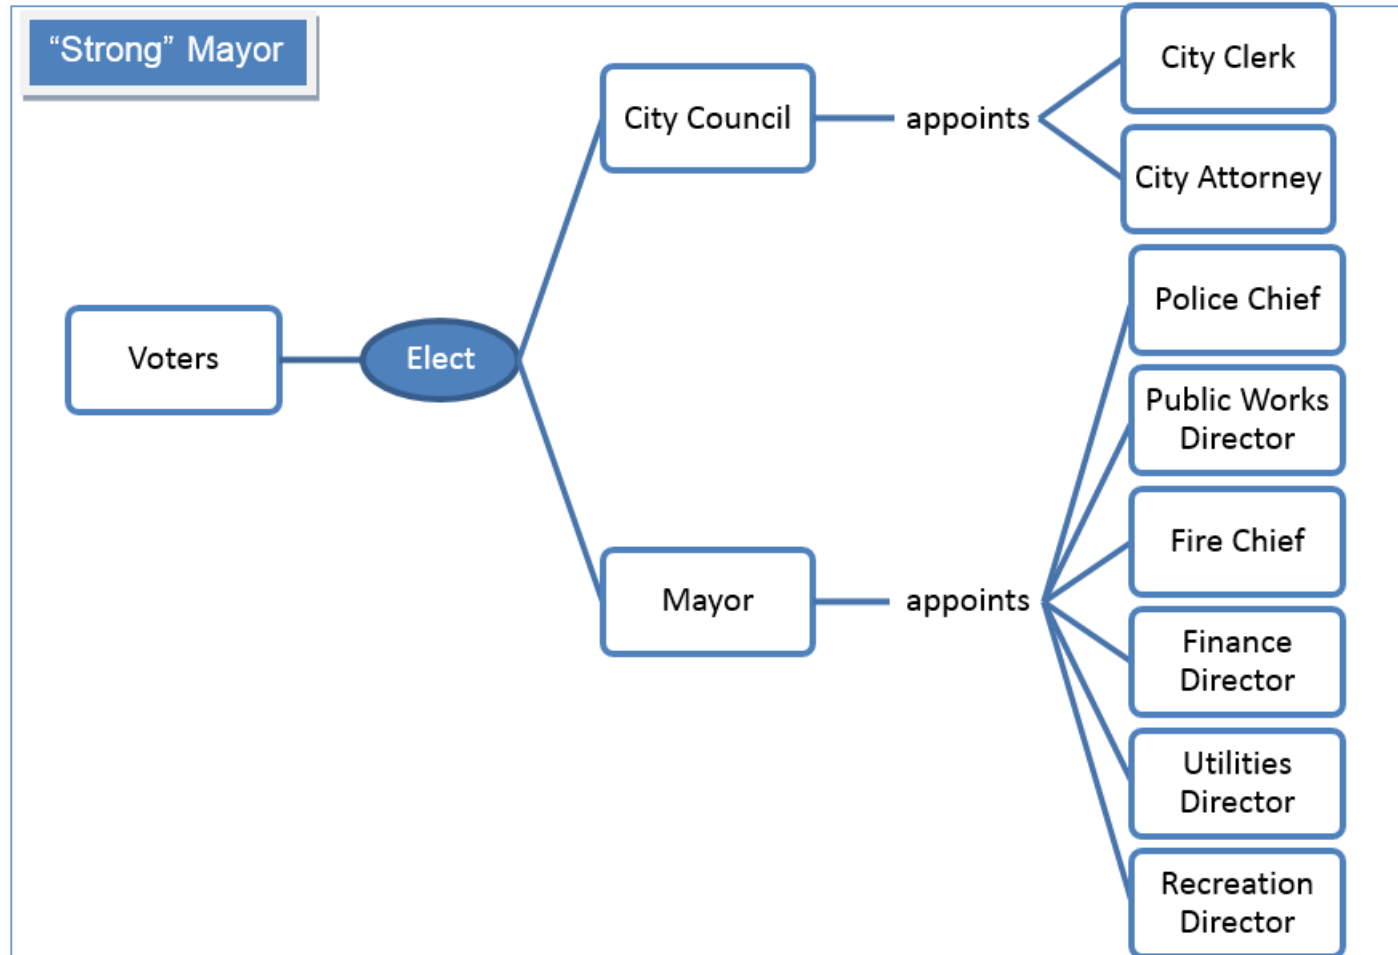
"Strong" Mayor

Voters

Elect

City Council

appoints

City Clerk

City Attorney

Mayor

appoints

Police Chief

Public Works Director

Fire Chief

Finance Director

Utilities Director

Recreation Director